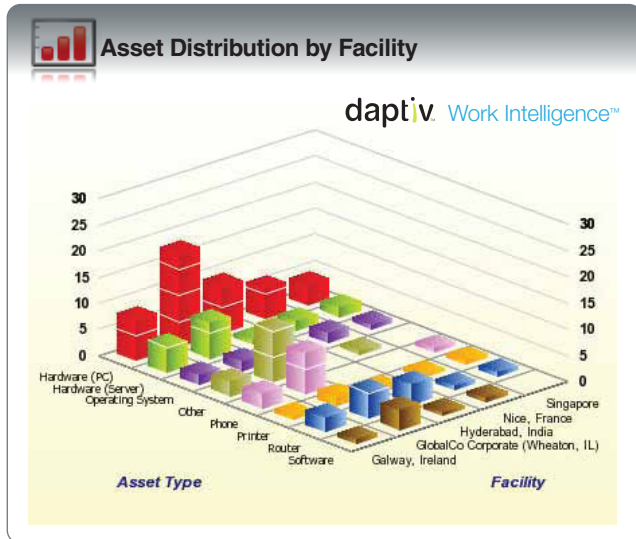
Asset Distribution by Facility

daptiv. Work Intelligence™

30
25
20
15
10
5
0

30
25
20
15
10
5
0

Hardware (PC)
Hardware (Server)
Operating System
Other
Phone
Printer
Router
Software

Singapore
Nice, France
Hyderabad, India
GlobalCo Corporate (Wheaton, IL)
Galway, Ireland

Asset Type

Facility